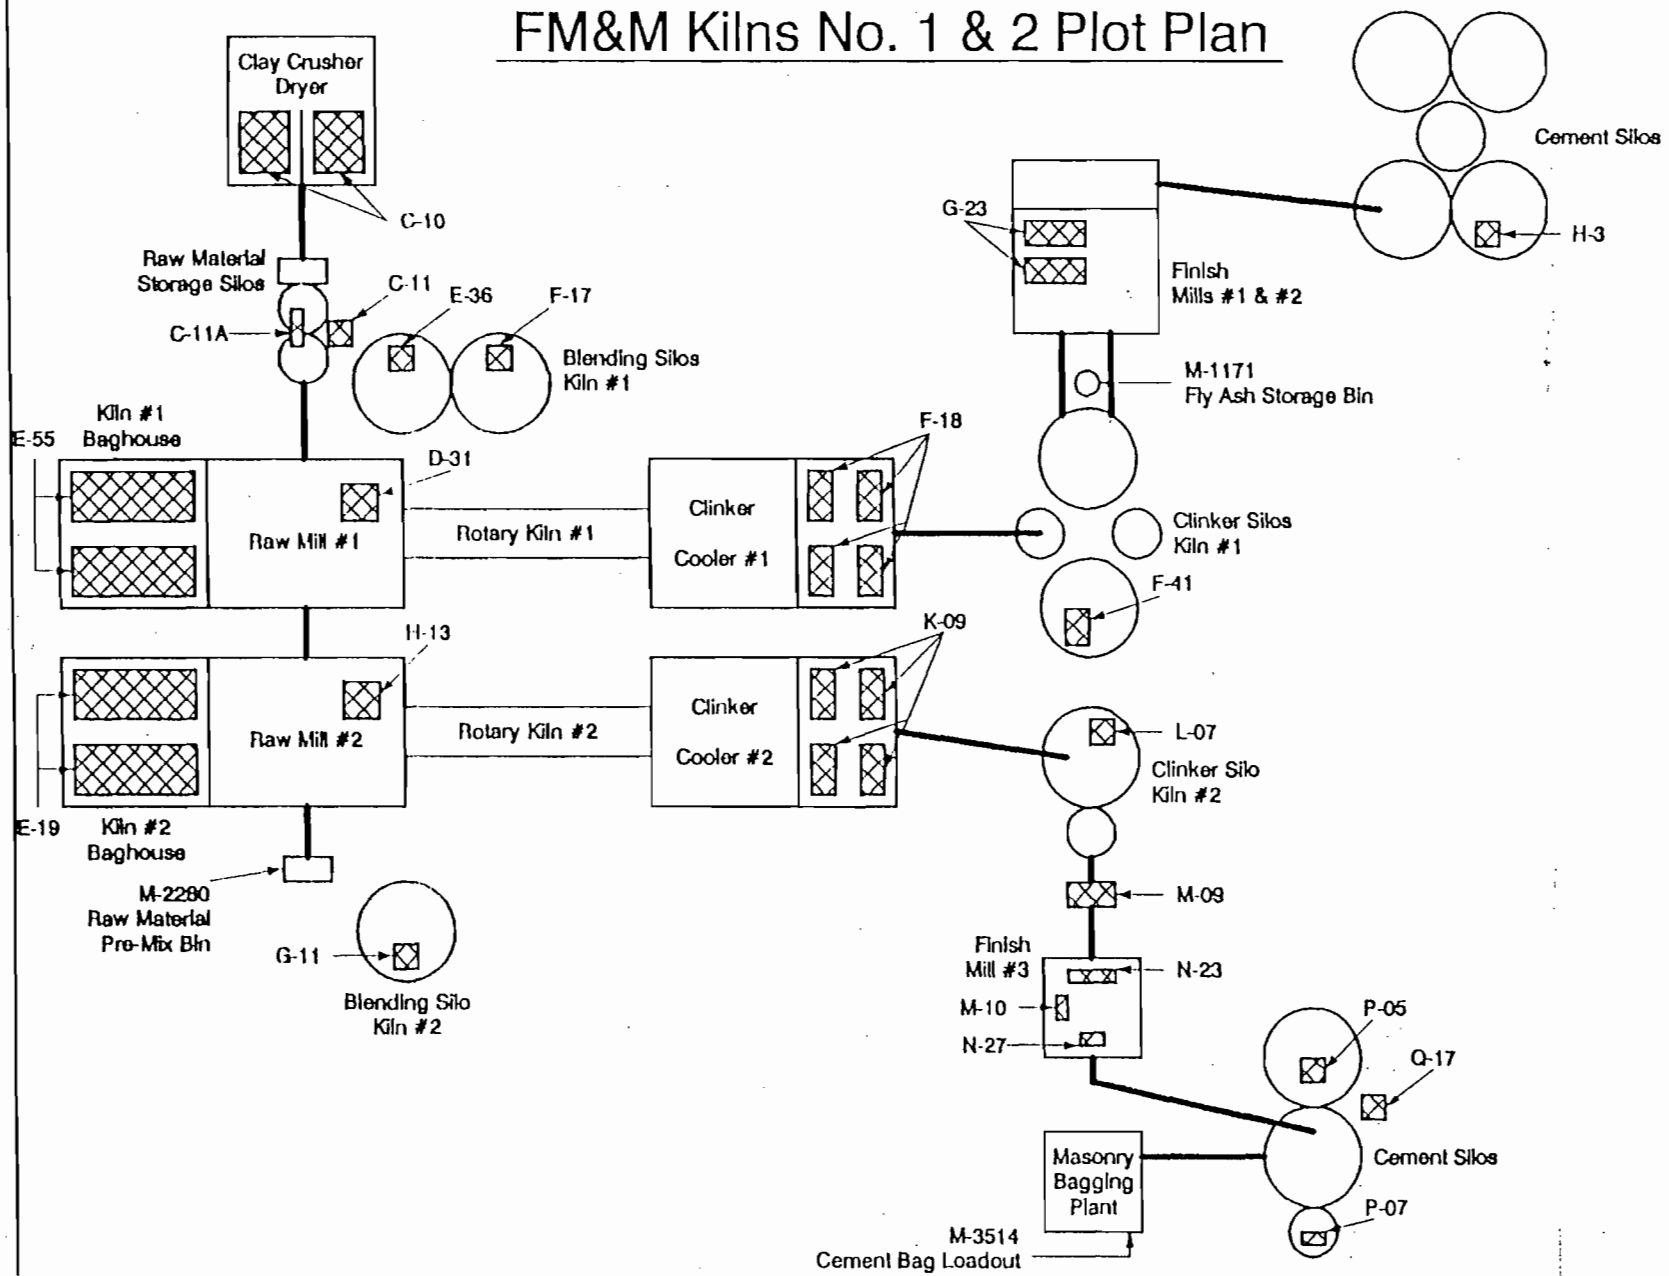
FM&M Kilns No. 1 & 2 Plot Plan

Clay Crusher Dryer

C-10

Raw Material Storage Silos

C-11

C-11A

E-36

F-17

Blending Silos Kiln #1

Cement Silos

G-23

H-3

Finish Mills #1 & #2

M-1171 Fly Ash Storage Bin

Kiln #1 Baghouse

E-55

D-31

F-18

Raw Mill #1

Rotary Kiln #1

Clinker Cooler #1

Clinker Silos Kiln #1

F-41

H-13

K-09

Raw Mill #2

Rotary Kiln #2

Clinker Cooler #2

L-07

Clinker Silo Kiln #2

E-19

Kiln #2 Baghouse

M-2280 Raw Material Pre-Mix Bin

M-09

G-11

Blending Silo Kiln #2

Finish Mill #3

N-23

M-10

N-27

P-05

Q-17

Masonry Bagging Plant

Cement Silos

P-07

M-3514 Cement Bag Loadout